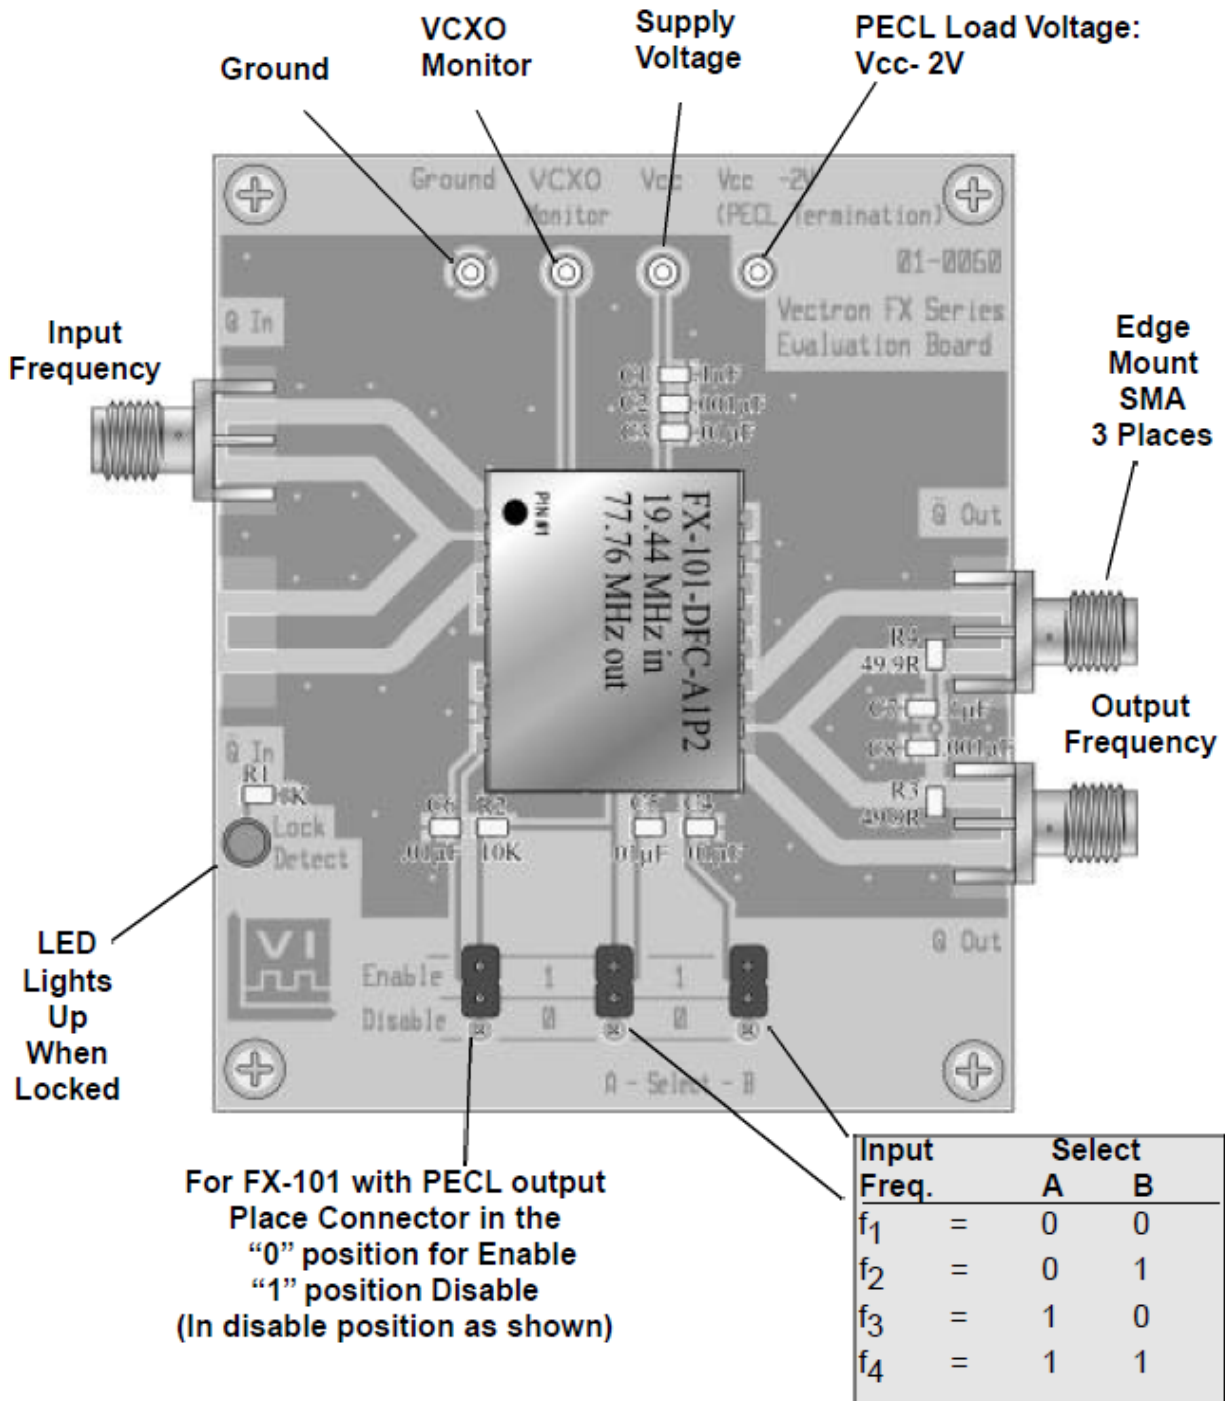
Ground

VCXO Monitor

Supply Voltage

PECL Load Voltage: Vcc- 2V

Ground VCXO Monitor Vcc Vcc -2V (PECL Termination)

01-0060

Vectron FX Series Evaluation Board

Q In

Input Frequency

Edge Mount SMA 3 Places

C1 1uF
C2 .001uF
C3 .01uF

PIN#1

FX-101-DFC-A1P2
19.44 MHz in
77.76 MHz out

$\bar{Q}$ Out

R9 49.9R

C7 1uF

C8 .001uF

R3 49.9R

Output Frequency

$\bar{Q}$ In

R1 1K

Lock Detect

C6 .01uF
R2 10K
C5 .01uF
C4 .01uF

Q Out

LED Lights Up When Locked

VI

Enable 1 1
Disable 0 0

A - Select - B

For FX-101 with PECL output Place Connector in the "0" position for Enable "1" position Disable (In disable position as shown)

| Input Freq. | | Select A | B |
|---|---|---|---|
| $f_1$ | = | 0 | 0 |
| $f_2$ | = | 0 | 1 |
| $f_3$ | = | 1 | 0 |
| $f_4$ | = | 1 | 1 |